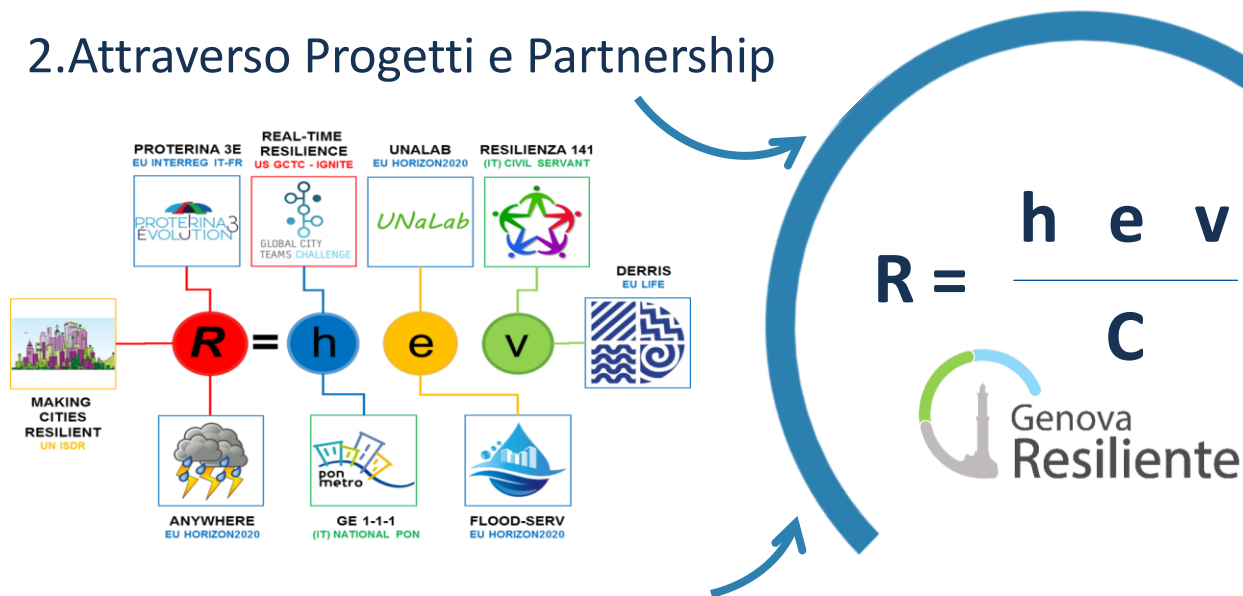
2.Attraverso Progetti e Partnership

PROTERINA 3E
EU INTERREG IT-FR

PROTERINA 3 EVOLUTION

REAL-TIME RESILIENCE
US GCTC - IGNITE

GLOBAL CITY TEAMS CHALLENGE

UNALAB
EU HORIZON2020

UNaLab

RESILIENZA 141
(IT) CIVIL SERVANT

DERRIS
EU LIFE

MAKING CITIES RESILIENT
UN ISDR

R = h e v

pon metro

ANYWHERE
EU HORIZON2020

GE 1-1-1
(IT) NATIONAL PON

FLOOD-SERV
EU HORIZON2020

$R = \frac{h \quad e \quad v}{C}$

Genova Resiliente